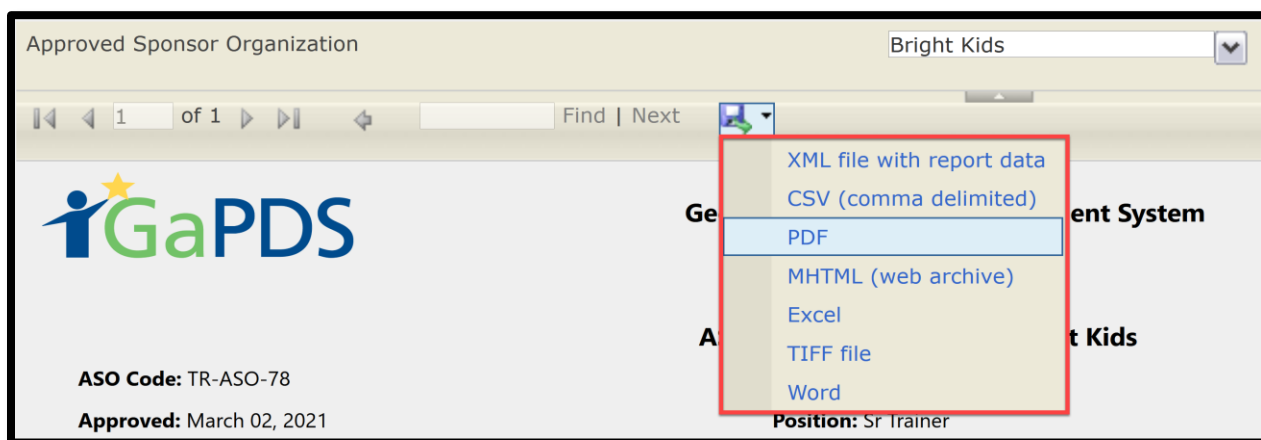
Approved Sponsor Organization

Bright Kids

1 of 1 Find | Next

XML file with report data
CSV (comma delimited)
PDF
MHTML (web archive)
Excel
TIFF file
Word

GaPDS

Ge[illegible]ent System

A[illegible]t Kids

ASO Code: TR-ASO-78

Approved: March 02, 2021

Position: Sr Trainer